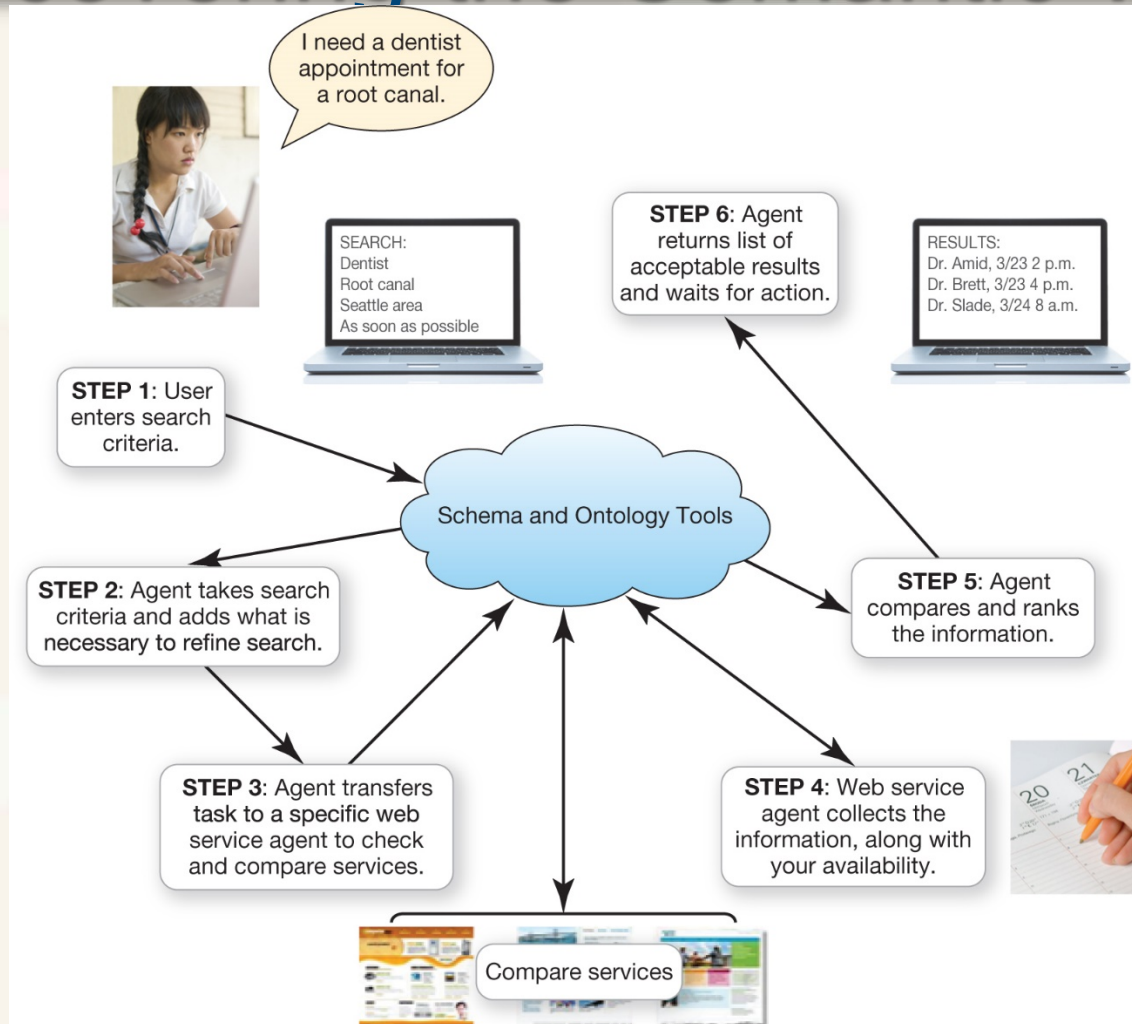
I need a dentist appointment for a root canal.

SEARCH:
Dentist
Root canal
Seattle area
As soon as possible

STEP 6: Agent returns list of acceptable results and waits for action.

RESULTS:
Dr. Amid, 3/23 2 p.m.
Dr. Brett, 3/23 4 p.m.
Dr. Slade, 3/24 8 a.m.

STEP 1: User enters search criteria.

Schema and Ontology Tools

STEP 2: Agent takes search criteria and adds what is necessary to refine search.

STEP 5: Agent compares and ranks the information.

STEP 3: Agent transfers task to a specific web service agent to check and compare services.

STEP 4: Web service agent collects the information, along with your availability.

20 21

Compare services